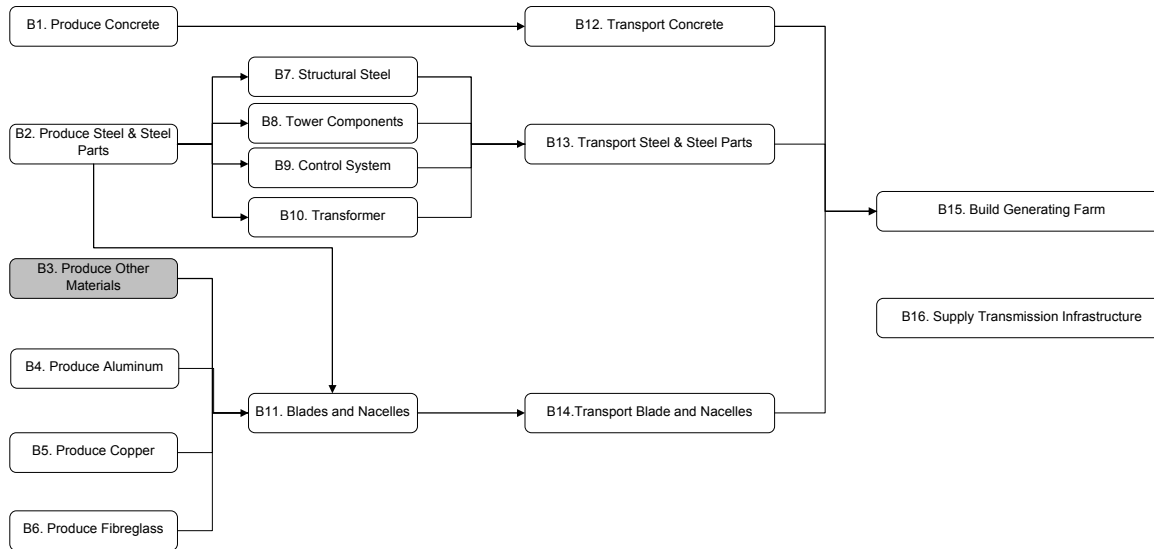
B1. Produce Concrete

B12. Transport Concrete

B7. Structural Steel

B8. Tower Components

B2. Produce Steel & Steel Parts

B13. Transport Steel & Steel Parts

B9. Control System

B10. Transformer

B15. Build Generating Farm

B3. Produce Other Materials

B16. Supply Transmission Infrastructure

B4. Produce Aluminum

B11. Blades and Nacelles

B14.Transport Blade and Nacelles

B5. Produce Copper

B6. Produce Fibreglass